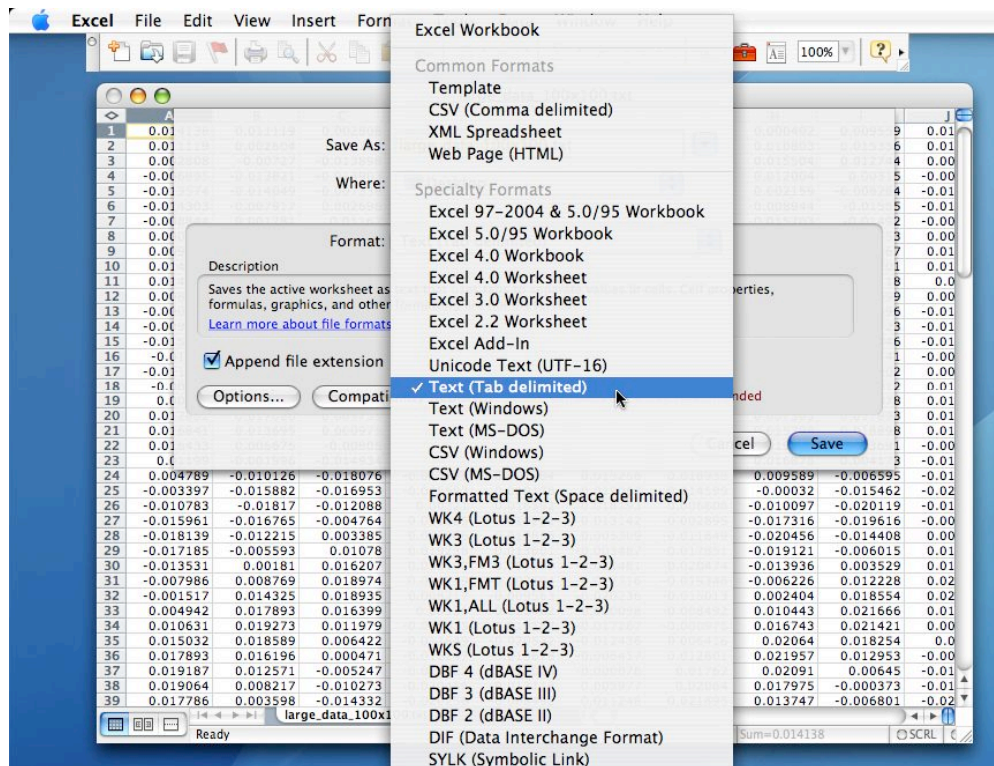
Excel File Edit View Insert Form

100%

Excel Workbook
Common Formats
Template
CSV (Comma delimited)
XML Spreadsheet
Web Page (HTML)
Specialty Formats
Excel 97-2004 & 5.0/95 Workbook
Excel 5.0/95 Workbook
Excel 4.0 Workbook
Excel 4.0 Worksheet
Excel 3.0 Worksheet
Excel 2.2 Worksheet
Excel Add-In
Unicode Text (UTF-16)
✓ Text (Tab delimited)
Text (Windows)
Text (MS-DOS)
CSV (Windows)
CSV (MS-DOS)
Formatted Text (Space delimited)
WK4 (Lotus 1-2-3)
WK3 (Lotus 1-2-3)
WK3,FM3 (Lotus 1-2-3)
WK1,FMT (Lotus 1-2-3)
WK1,ALL (Lotus 1-2-3)
WK1 (Lotus 1-2-3)
WKS (Lotus 1-2-3)
DBF 4 (dBASE IV)
DBF 3 (dBASE III)
DBF 2 (dBASE II)
DIF (Data Interchange Format)
SYLK (Symbolic Link)

Save As:
Where:
Format:
Description
Saves the active worksheet as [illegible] properties, formulas, graphics, and other
Learn more about file formats
Append file extension
Options...
Compati
nded
cel
Save

| | A | B | C | | I | J |
|---|---|---|---|---|---|---|
| 1 | 0.01 | | | | 9 | 0.01 |
| 2 | 0.01 | | | | 9 | 0.01 |
| 3 | 0.00 | | | | 4 | 0.00 |
| 4 | -0.00 | | | | 5 | -0.00 |
| 5 | -0.01 | | | | 4 | -0.01 |
| 6 | -0.01 | | | | 5 | -0.01 |
| 7 | -0.00 | | | | 2 | -0.00 |
| 8 | 0.00 | | | | 3 | 0.00 |
| 9 | 0.00 | | | | 7 | 0.00 |
| 10 | 0.01 | | | | 1 | 0.01 |
| 11 | 0.01 | | | | 8 | 0.0 |
| 12 | 0.00 | | | | 9 | 0.00 |
| 13 | -0.00 | | | | 6 | -0.01 |
| 14 | -0.00 | | | | 3 | -0.01 |
| 15 | -0.01 | | | | 6 | -0.01 |
| 16 | -0.0 | | | | 1 | -0.00 |
| 17 | -0.01 | | | | 2 | 0.00 |
| 18 | -0.0 | | | | 2 | 0.01 |
| 19 | 0.0 | | | | 8 | 0.01 |
| 20 | 0.01 | | | | 3 | 0.01 |
| 21 | 0.01 | | | | 8 | 0.01 |
| 22 | 0.01 | | | | 1 | -0.00 |
| 23 | 0.0 | | | | 3 | -0.01 |
| 24 | 0.004789 | -0.010126 | -0.018076 | | 0.009589 | -0.006595 | -0.01 |
| 25 | -0.003397 | -0.015882 | -0.016953 | | -0.00032 | -0.015462 | -0.02 |
| 26 | -0.010783 | -0.01817 | -0.012088 | | -0.010097 | -0.020119 | -0.01 |
| 27 | -0.015961 | -0.016765 | -0.004764 | | -0.017316 | -0.019616 | -0.00 |
| 28 | -0.018139 | -0.012215 | 0.003385 | | -0.020456 | -0.014408 | 0.00 |
| 29 | -0.017185 | -0.005593 | 0.01078 | | -0.019121 | -0.006015 | 0.01 |
| 30 | -0.013531 | 0.00181 | 0.016207 | | -0.013936 | 0.003529 | 0.01 |
| 31 | -0.007986 | 0.008769 | 0.018974 | | -0.006226 | 0.012228 | 0.02 |
| 32 | -0.001517 | 0.014325 | 0.018935 | | 0.002404 | 0.018554 | 0.02 |
| 33 | 0.004942 | 0.017893 | 0.016399 | | 0.010443 | 0.021666 | 0.01 |
| 34 | 0.010631 | 0.019273 | 0.011979 | | 0.016743 | 0.021421 | 0.00 |
| 35 | 0.015032 | 0.018589 | 0.006422 | | 0.02064 | 0.018254 | 0.0 |
| 36 | 0.017893 | 0.016196 | 0.000471 | | 0.021957 | 0.012953 | -0.00 |
| 37 | 0.019187 | 0.012571 | -0.005247 | | 0.02091 | 0.00645 | -0.01 |
| 38 | 0.019064 | 0.008217 | -0.010273 | | 0.017975 | -0.000373 | -0.01 |
| 39 | 0.017786 | 0.003598 | -0.014332 | | 0.013747 | -0.006801 | -0.02 |

large_data_100x1
Ready
Sum=0.014138
SCRL